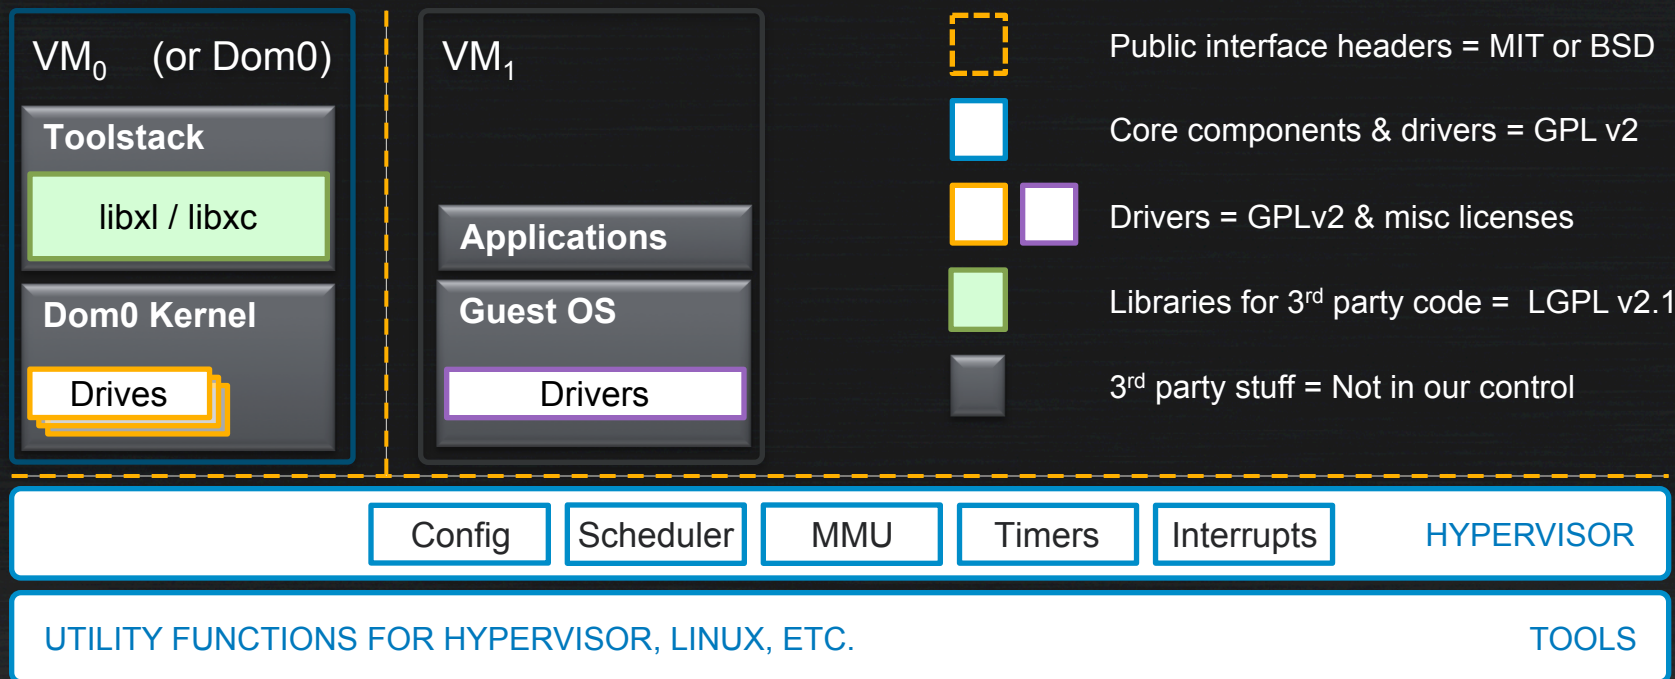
$VM_0$ (or Dom0)

Toolstack

libxl / libxc

Dom0 Kernel

Drives

$VM_1$

Applications

Guest OS

Drivers

Public interface headers = MIT or BSD

Core components & drivers = GPL v2

Drivers = GPLv2 & misc licenses

Libraries for 3$^{rd}$ party code = LGPL v2.1

3$^{rd}$ party stuff = Not in our control

Config Scheduler MMU Timers Interrupts HYPERVISOR

UTILITY FUNCTIONS FOR HYPERVISOR, LINUX, ETC. TOOLS